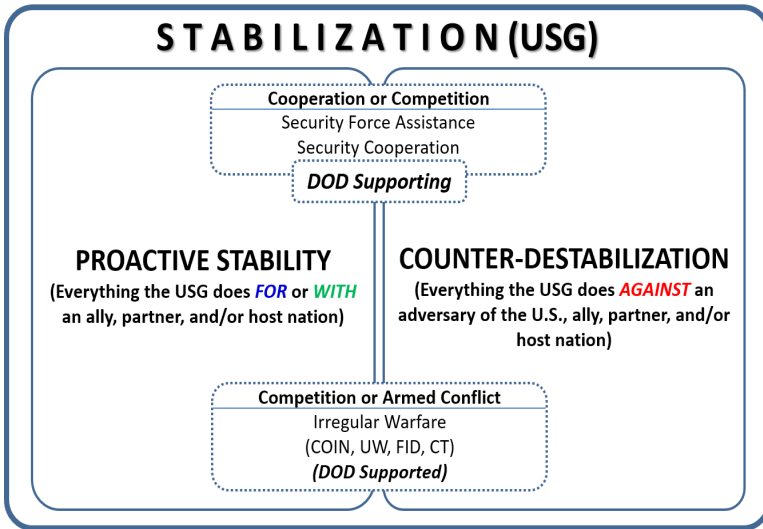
STABILIZATION (USG)

Cooperation or Competition
Security Force Assistance
Security Cooperation

DOD Supporting

PROACTIVE STABILITY
(Everything the USG does FOR or WITH an ally, partner, and/or host nation)

COUNTER-DESTABILIZATION
(Everything the USG does AGAINST an adversary of the U.S., ally, partner, and/or host nation)

Competition or Armed Conflict
Irregular Warfare
(COIN, UW, FID, CT)
(DOD Supported)